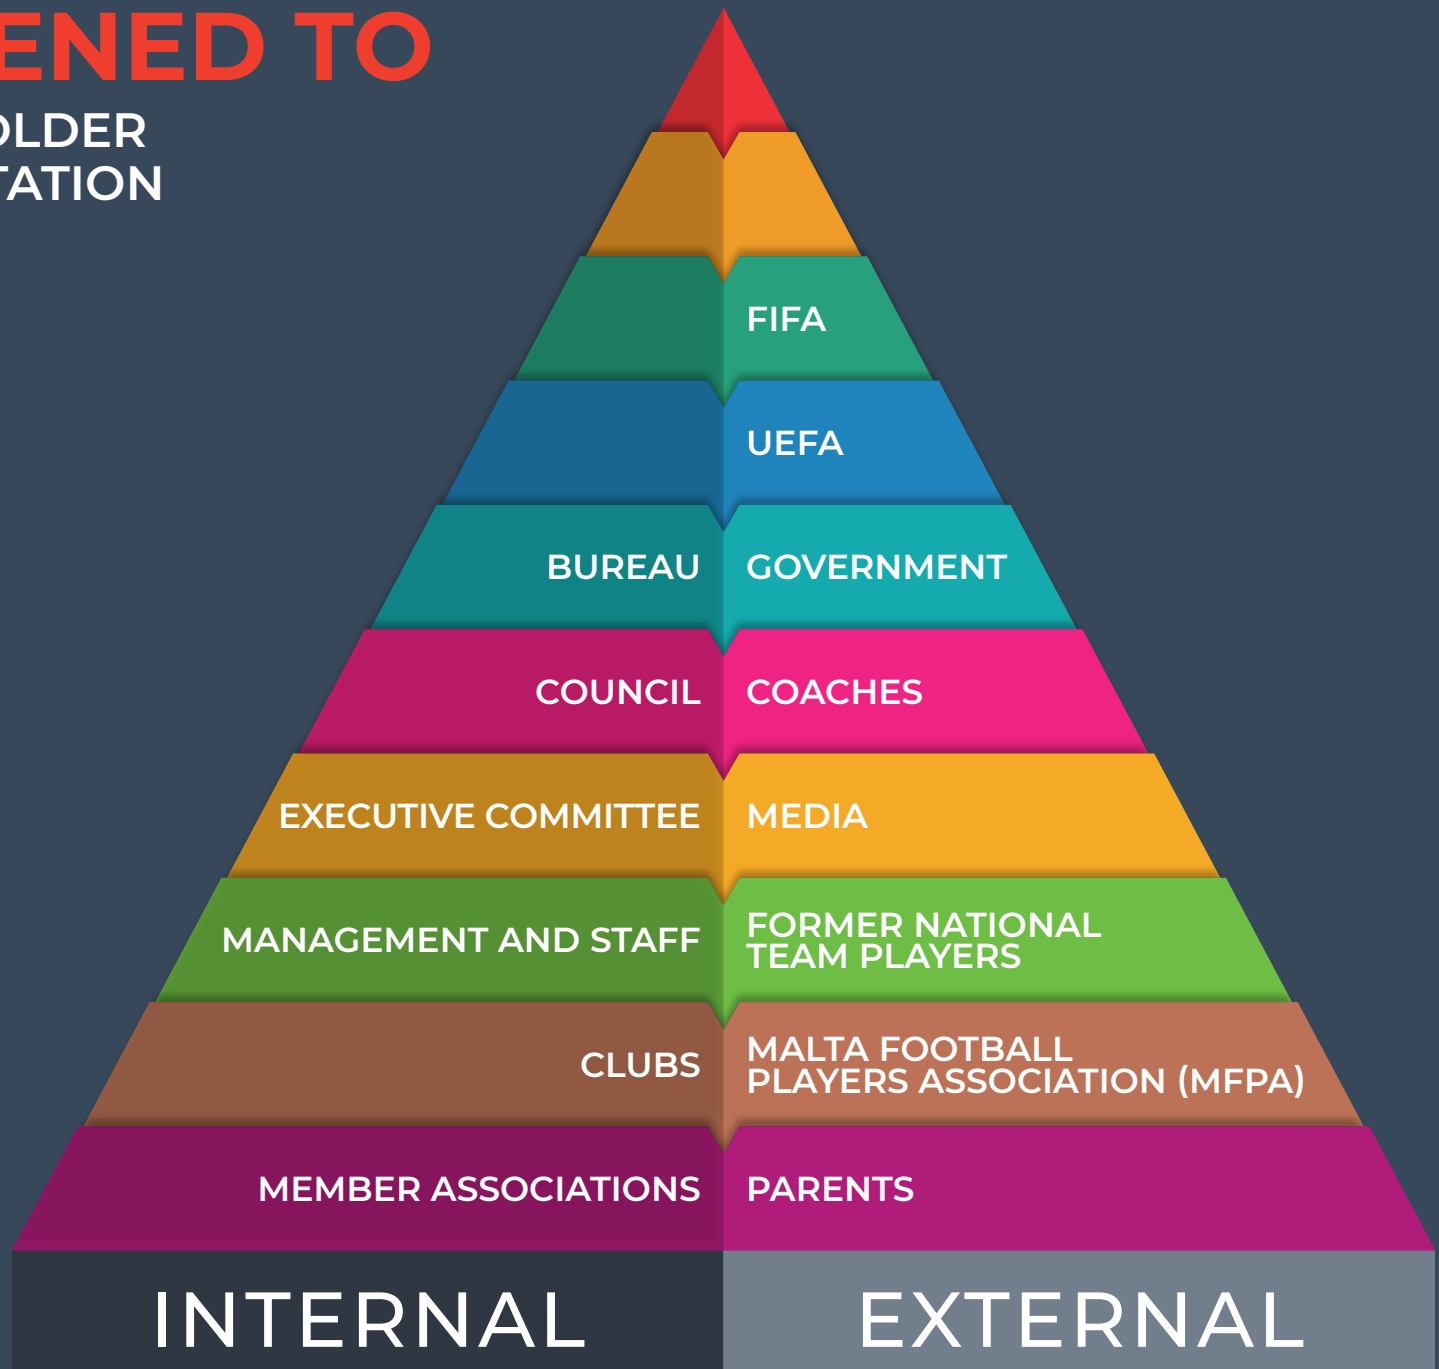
ENED TO
OLDER
TATION

FIFA
UEFA
BUREAU GOVERNMENT
COUNCIL COACHES
EXECUTIVE COMMITTEE MEDIA
MANAGEMENT AND STAFF FORMER NATIONAL TEAM PLAYERS
CLUBS MALTA FOOTBALL PLAYERS ASSOCIATION (MFPA)
MEMBER ASSOCIATIONS PARENTS

INTERNAL EXTERNAL